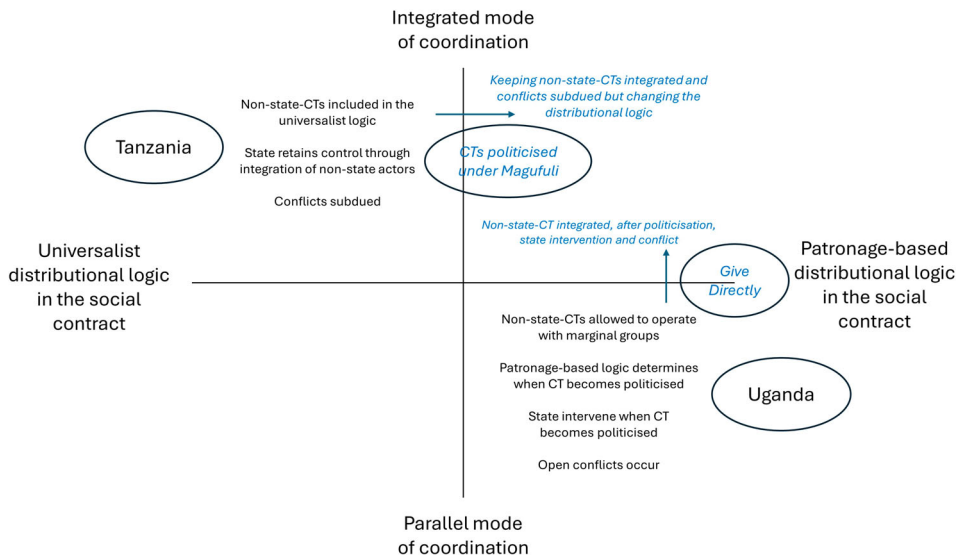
Integrated mode of coordination

Tanzania

Non-state-CTs included in the universalist logic

State retains control through integration of non-state actors

Conflicts subdued

Keeping non-state-CTs integrated and conflicts subdued but changing the distributional logic

CTs politicised under Magufuli

Non-state-CT integrated, after politicisation, state intervention and conflict

Universalist distributional logic in the social contract

Give Directly

Patronage-based distributional logic in the social contract

Non-state-CTs allowed to operate with marginal groups

Patronage-based logic determines when CT becomes politicised

State intervene when CT becomes politicised

Open conflicts occur

Uganda

Parallel mode of coordination